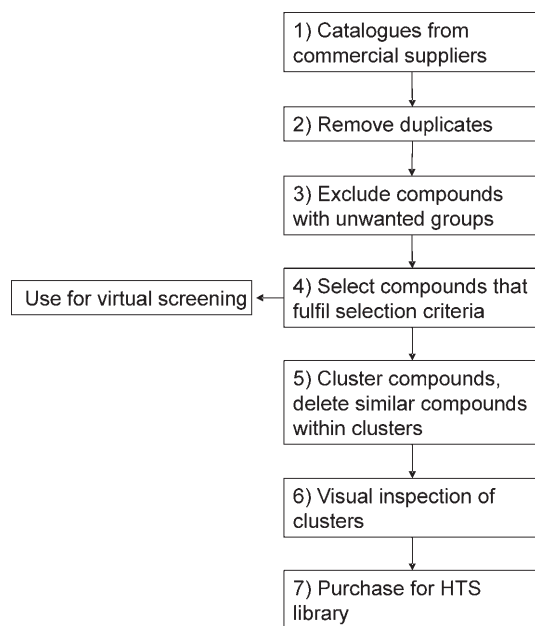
1) Catalogues from commercial suppliers

2) Remove duplicates

3) Exclude compounds with unwanted groups

4) Select compounds that fulfil selection criteria

Use for virtual screening

5) Cluster compounds, delete similar compounds within clusters

6) Visual inspection of clusters

7) Purchase for HTS library